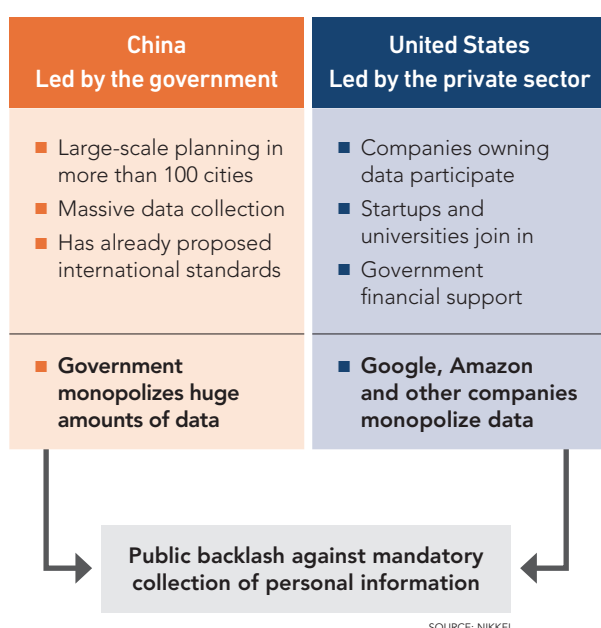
| China<br>Led by the government | United States<br>Led by the private sector |
|---|---|
| ■ Large-scale planning in more than 100 cities<br>■ Massive data collection<br>■ Has already proposed international standards | ■ Companies owning data participate<br>■ Startups and universities join in<br>■ Government financial support |
| ■ **Government monopolizes huge amounts of data** | ■ **Google, Amazon and other companies monopolize data** |

**Public backlash against mandatory collection of personal information**

SOURCE: NIKKEI